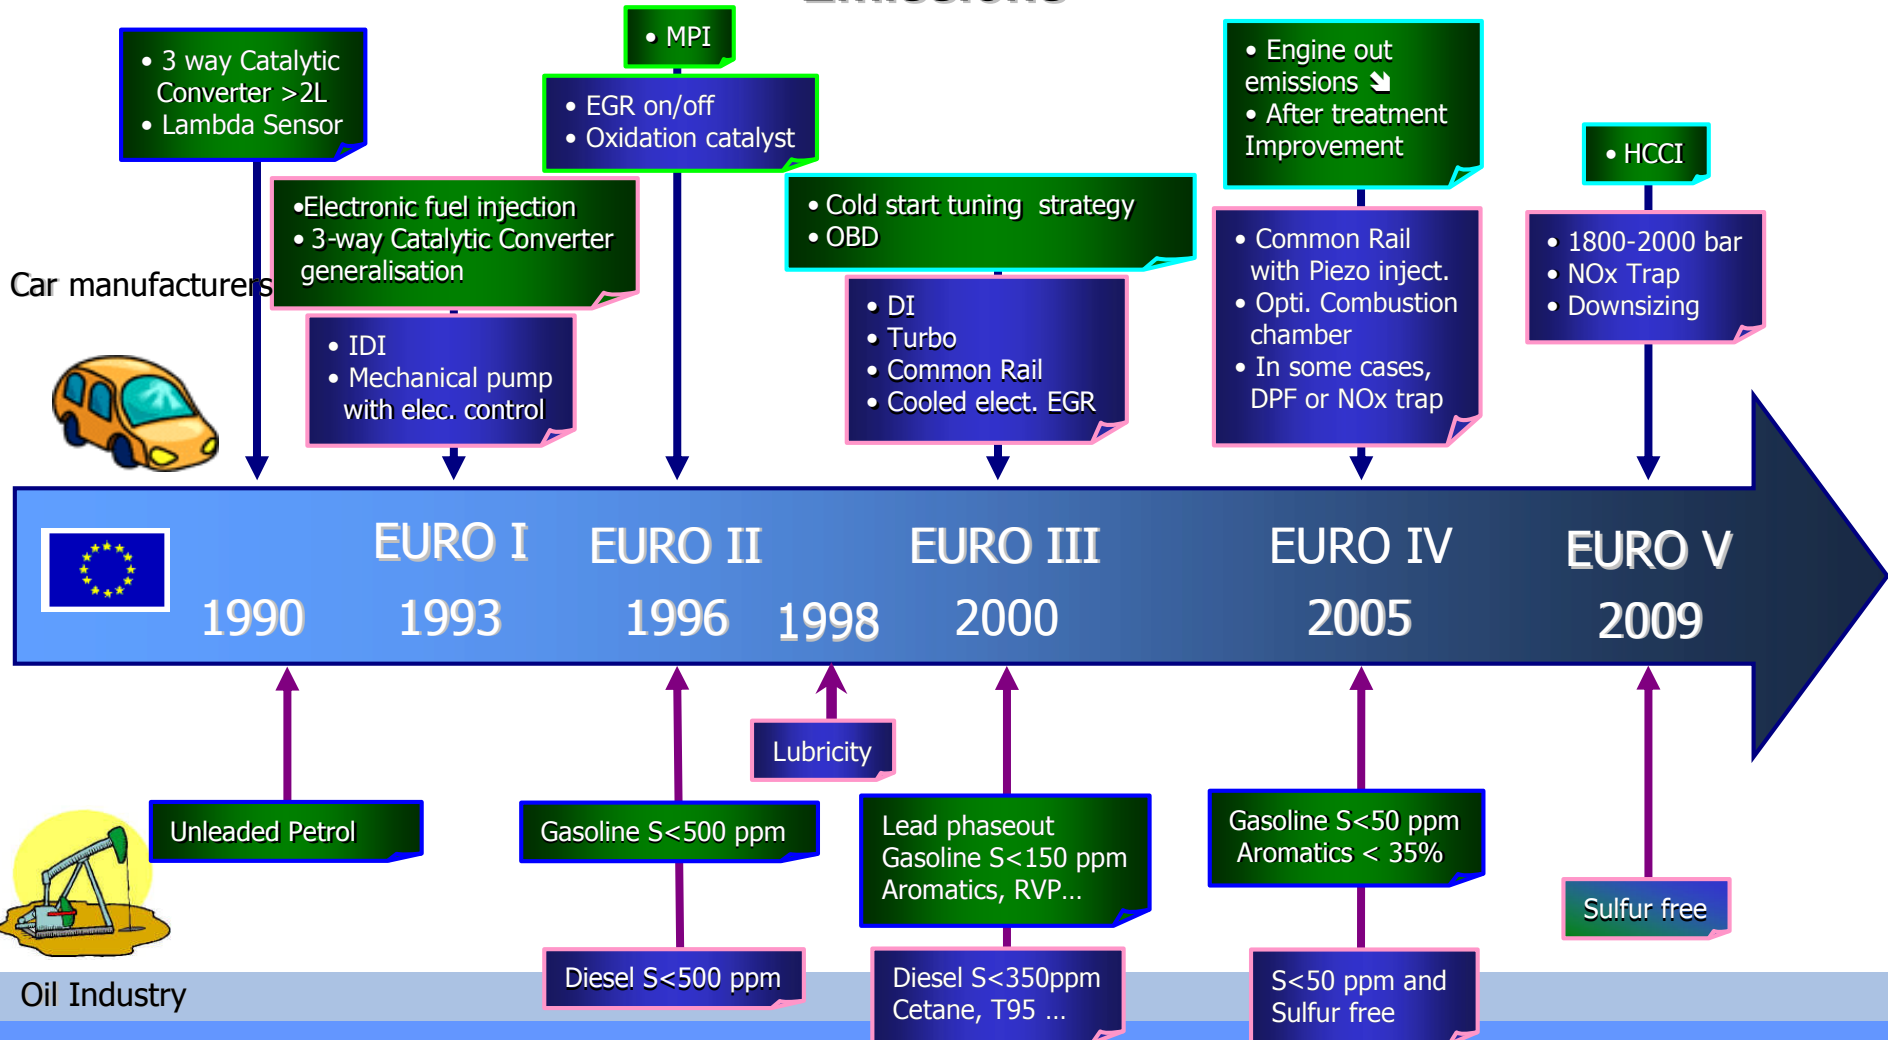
• 3 way Catalytic Converter >2L
• Lambda Sensor

• MPI

• EGR on/off
• Oxidation catalyst

• Engine out emissions ↘
• After treatment Improvement

• HCCI

•Electronic fuel injection
• 3-way Catalytic Converter generalisation

• Cold start tuning strategy
• OBD

• Common Rail with Piezo inject.
• Opti. Combustion chamber
• In some cases, DPF or NOx trap

• 1800-2000 bar
• NOx Trap
• Downsizing

Car manufacturers

• IDI
• Mechanical pump with elec. control

• DI
• Turbo
• Common Rail
• Cooled elect. EGR

EURO I EURO II EURO III EURO IV EURO V

1990 1993 1996 1998 2000 2005 2009

Lubricity

Unleaded Petrol

Gasoline S<500 ppm

Lead phaseout
Gasoline S<150 ppm
Aromatics, RVP…

Gasoline S<50 ppm
Aromatics < 35%

Sulfur free

Oil Industry

Diesel S<500 ppm

Diesel S<350ppm
Cetane, T95 …

S<50 ppm and Sulfur free